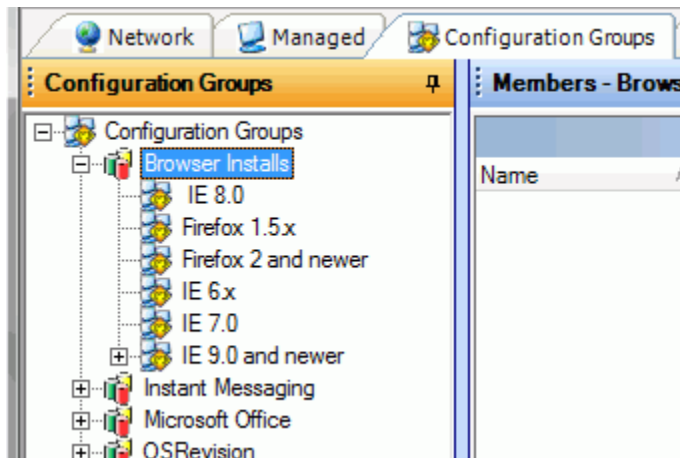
Network
Managed
Configuration Groups

Configuration Groups

Members - Brows

Configuration Groups
Browser Installs
IE 8.0
Firefox 1.5.x
Firefox 2 and newer
IE 6.x
IE 7.0
IE 9.0 and newer
Instant Messaging
Microsoft Office
OSRevision

Name